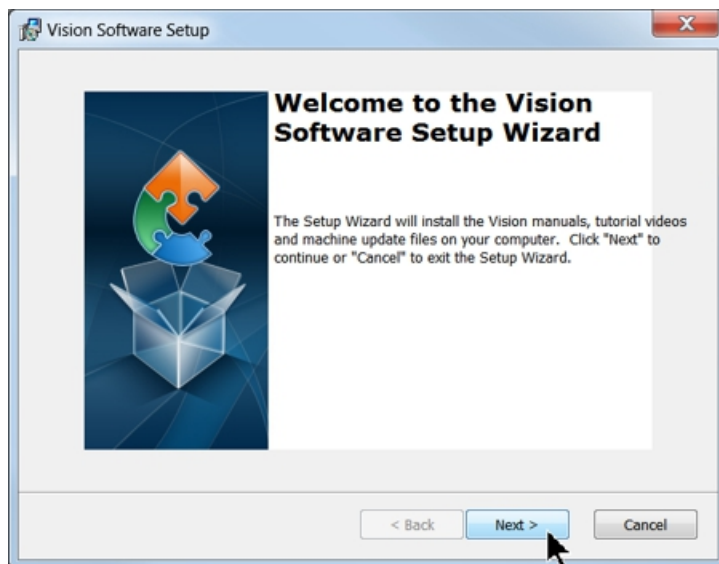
Vision Software Setup

Welcome to the Vision Software Setup Wizard

The Setup Wizard will install the Vision manuals, tutorial videos and machine update files on your computer. Click "Next" to continue or "Cancel" to exit the Setup Wizard.

< Back

Next >

Cancel